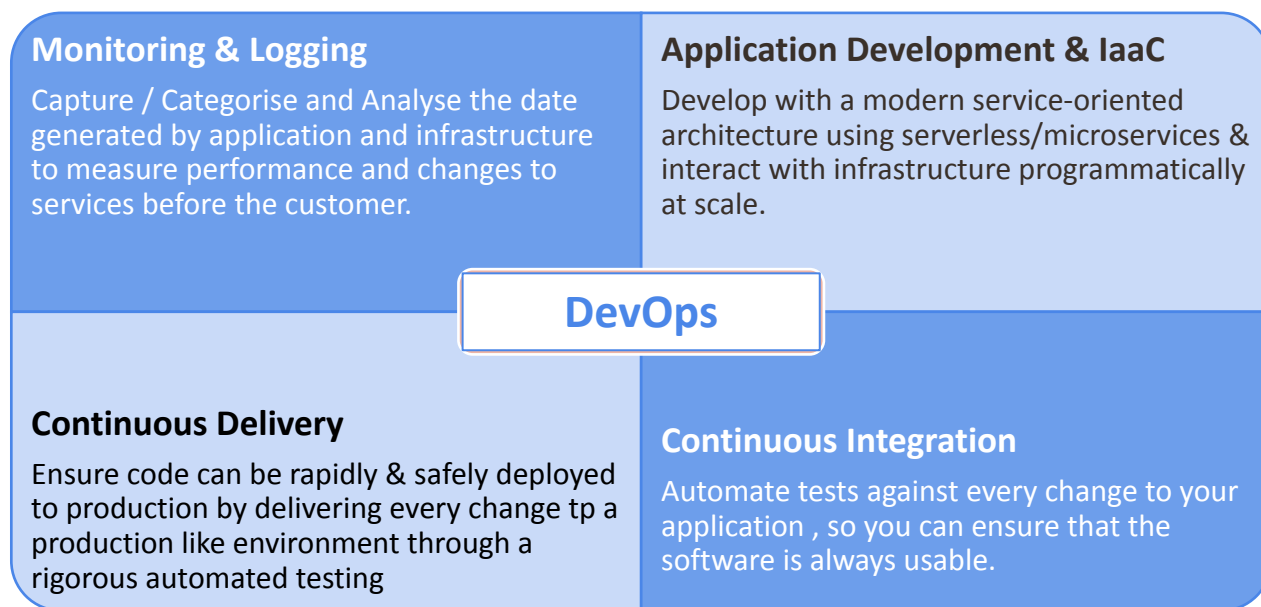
Monitoring & Logging

Capture / Categorise and Analyse the date generated by application and infrastructure to measure performance and changes to services before the customer.

Application Development & IaaC

Develop with a modern service-oriented architecture using serverless/microservices & interact with infrastructure programmatically at scale.

DevOps

Continuous Delivery

Ensure code can be rapidly & safely deployed to production by delivering every change tp a production like environment through a rigorous automated testing

Continuous Integration

Automate tests against every change to your application , so you can ensure that the software is always usable.